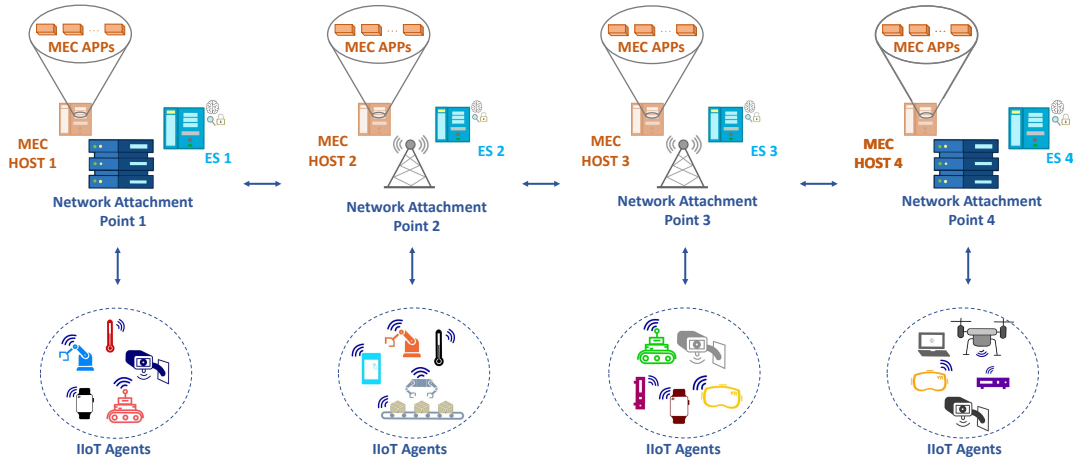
MEC APPs

MEC HOST 1

ES 1

Network Attachment Point 1

IIoT Agents

MEC APPs

MEC HOST 2

ES 2

Network Attachment Point 2

IIoT Agents

MEC APPs

MEC HOST 3

ES 3

Network Attachment Point 3

IIoT Agents

MEC APPs

MEC HOST 4

ES 4

Network Attachment Point 4

IIoT Agents